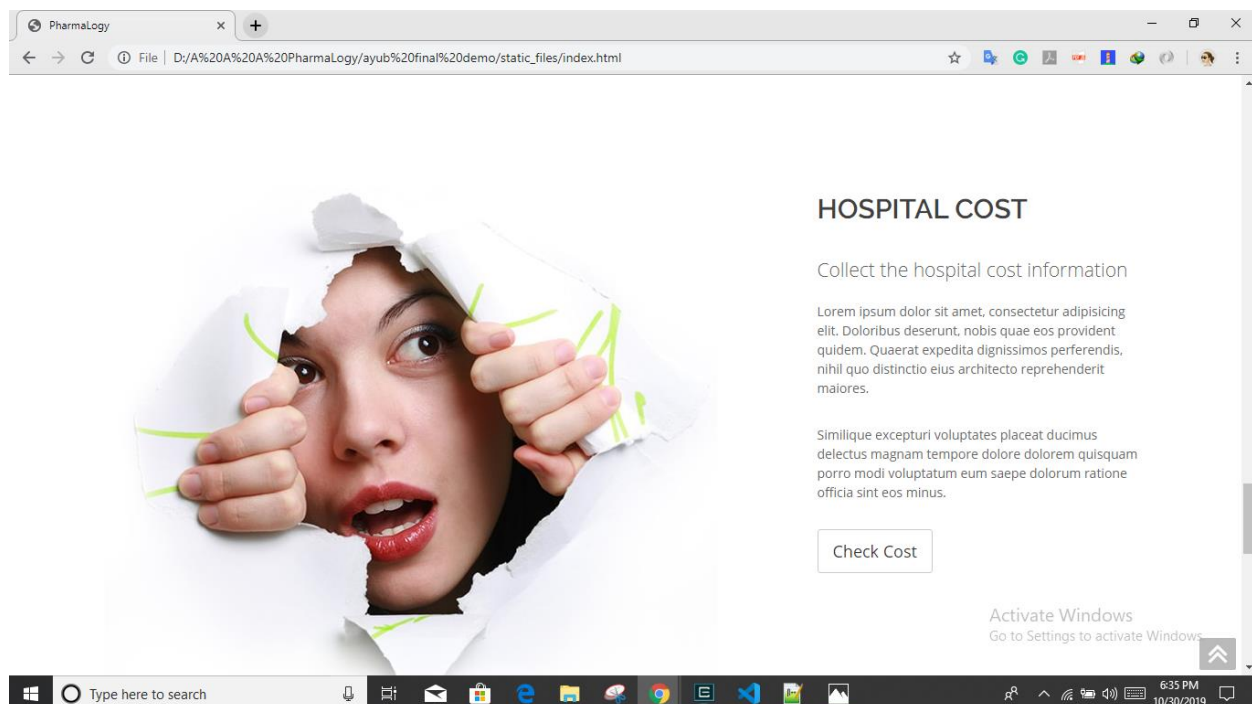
PharmaLogy

File | D:/A%20A%20A%20PharmaLogy/ayub%20final%20demo/static_files/index.html

HOSPITAL COST

Collect the hospital cost information

Lorem ipsum dolor sit amet, consectetur adipisicing elit. Doloribus deserunt, nobis quae eos provident quidem. Quaerat expedita dignissimos perferendis, nihil quo distinctio eius architecto reprehenderit maiores.

Similique excepturi voluptates placeat ducimus delectus magnam tempore dolore dolorem quisquam porro modi voluptatum eum saepe dolorum ratione officia sint eos minus.

Check Cost

Activate Windows
Go to Settings to activate Windows.

Type here to search

6:35 PM
10/30/2019